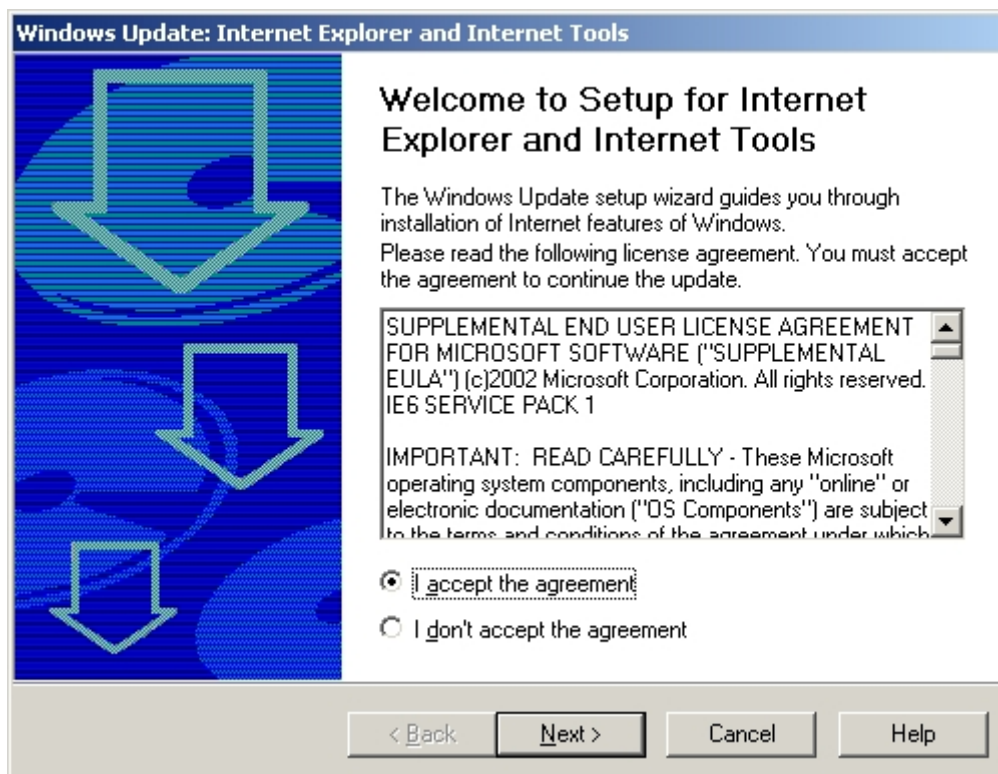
Windows Update: Internet Explorer and Internet Tools

Welcome to Setup for Internet Explorer and Internet Tools

The Windows Update setup wizard guides you through installation of Internet features of Windows.
Please read the following license agreement. You must accept the agreement to continue the update.

SUPPLEMENTAL END USER LICENSE AGREEMENT FOR MICROSOFT SOFTWARE ("SUPPLEMENTAL EULA") (c)2002 Microsoft Corporation. All rights reserved. IE6 SERVICE PACK 1

IMPORTANT: READ CAREFULLY - These Microsoft operating system components, including any "online" or electronic documentation ("OS Components") are subject to the terms and conditions of the agreement under which

I accept the agreement

I don't accept the agreement

< Back

Next >

Cancel

Help